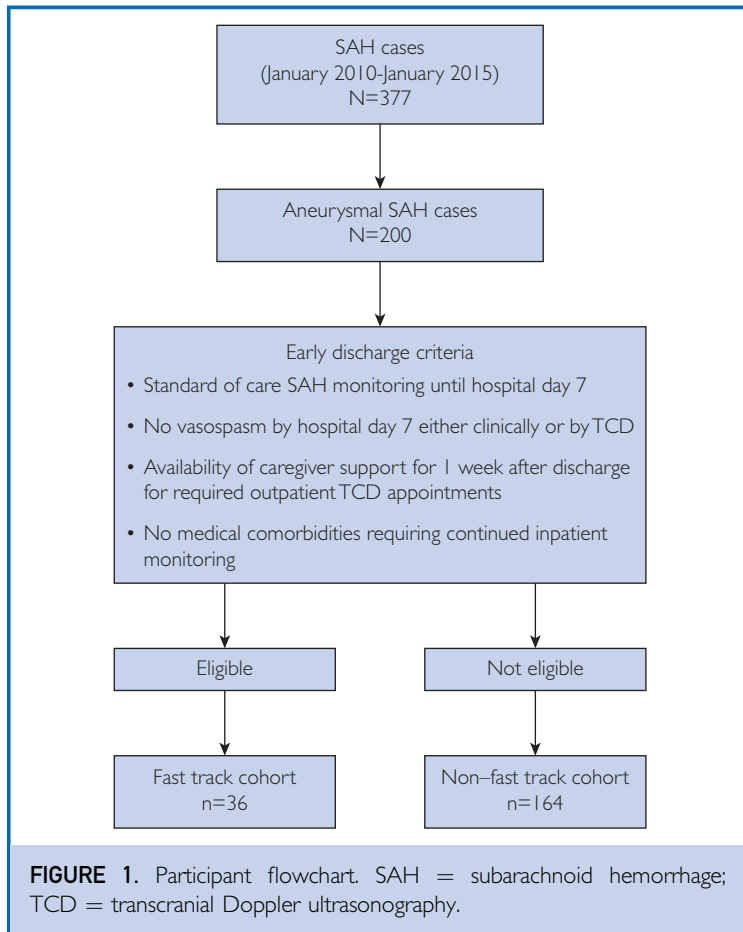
SAH cases
(January 2010-January 2015)
N=377

Aneurysmal SAH cases
N=200

Early discharge criteria

• Standard of care SAH monitoring until hospital day 7

• No vasospasm by hospital day 7 either clinically or by TCD

• Availability of caregiver support for 1 week after discharge for required outpatient TCD appointments

• No medical comorbidities requiring continued inpatient monitoring

Eligible

Not eligible

Fast track cohort
n=36

Non–fast track cohort
n=164

**FIGURE 1.** Participant flowchart. SAH = subarachnoid hemorrhage; TCD = transcranial Doppler ultrasonography.